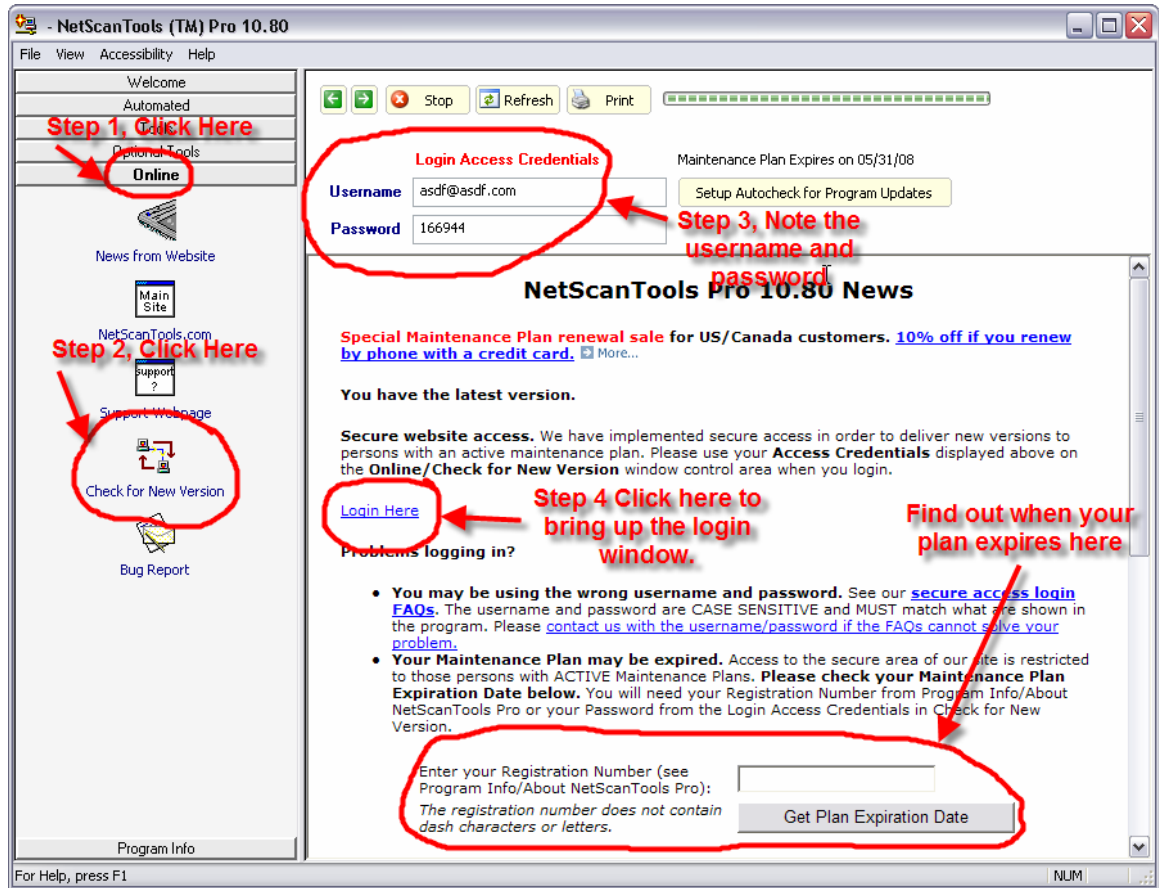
- NetScanTools (TM) Pro 10.80

File View Accessibility Help

Welcome
Automated
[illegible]
Optional Tools
Online

Step 1, Click Here

News from Website

Main Site

NetScanTools.com

Step 2, Click Here

support ?

Support Webpage

Check for New Version

Bug Report

Program Info

Stop Refresh Print

Login Access Credentials

Maintenance Plan Expires on 05/31/08

Username asdf@asdf.com

Password 166944

Setup Autocheck for Program Updates

Step 3, Note the username and password

NetScanTools Pro 10.80 News

Special Maintenance Plan renewal sale for US/Canada customers. 10% off if you renew by phone with a credit card. More...

You have the latest version.

Secure website access. We have implemented secure access in order to deliver new versions to persons with an active maintenance plan. Please use your Access Credentials displayed above on the Online/Check for New Version window control area when you login.

Login Here

Step 4 Click here to bring up the login window.

Find out when your plan expires here

Problems logging in?

• You may be using the wrong username and password. See our secure access login FAQs. The username and password are CASE SENSITIVE and MUST match what are shown in the program. Please contact us with the username/password if the FAQs cannot solve your problem.
• Your Maintenance Plan may be expired. Access to the secure area of our site is restricted to those persons with ACTIVE Maintenance Plans. Please check your Maintenance Plan Expiration Date below. You will need your Registration Number from Program Info/About NetScanTools Pro or your Password from the Login Access Credentials in Check for New Version.

Enter your Registration Number (see Program Info/About NetScanTools Pro):
The registration number does not contain dash characters or letters.

Get Plan Expiration Date

For Help, press F1

NUM